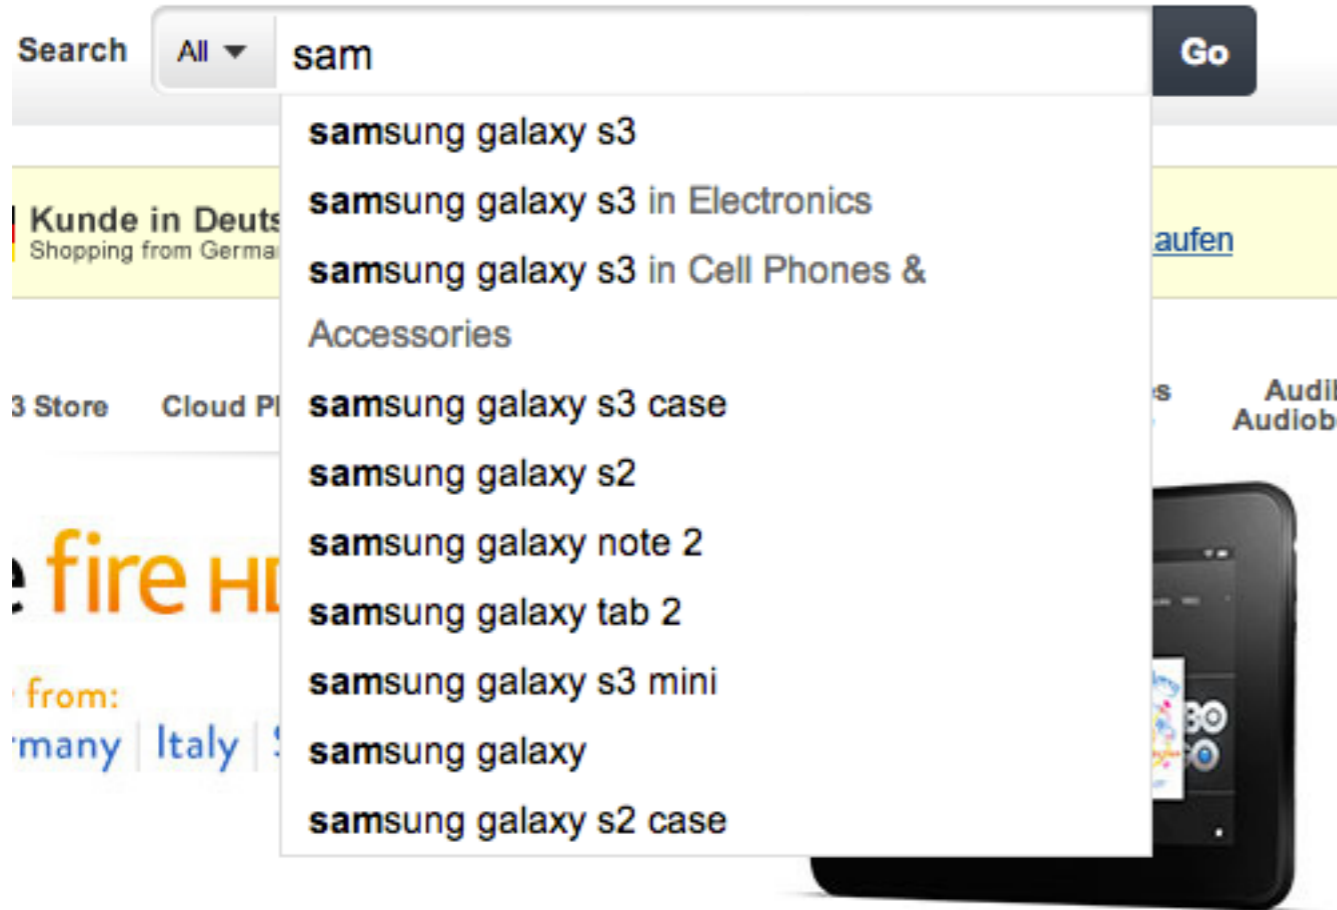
Search All sam Go

samsung galaxy s3
samsung galaxy s3 in Electronics
samsung galaxy s3 in Cell Phones & Accessories
samsung galaxy s3 case
samsung galaxy s2
samsung galaxy note 2
samsung galaxy tab 2
samsung galaxy s3 mini
samsung galaxy
samsung galaxy s2 case

Kunde in Deuts
Shopping from Germa
aufen

3 Store Cloud Pl
s
Audi
Audiob

e fire HD
from:
rmany | Italy | S